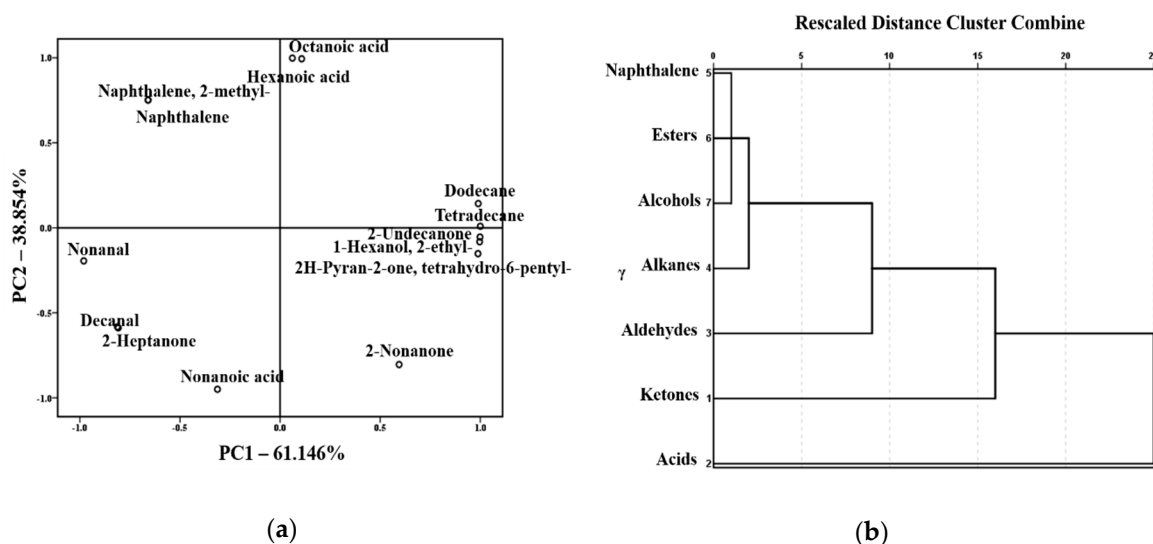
Octanoic acid
Hexanoic acid
Naphthalene, 2-methyl-
Naphthalene
Dodecane
Tetradecane
2-Undecanone
1-Hexanol, 2-ethyl-
2H-Pyran-2-one, tetrahydro-6-pentyl-
Nonanal
Decanal
2-Heptanone
2-Nonanone
Nonanoic acid
1.0
0.5
0.0
-0.5
-1.0
-1.0
-0.5
0.0
0.5
1.0
PC2 – 38.854%
PC1 – 61.146%
(a)

Rescaled Distance Cluster Combine
0
5
10
15
20
2
Naphthalene 5
Esters 6
Alcohols 7
Alkanes 4
Aldehydes 3
Ketones 1
Acids 2
γ
(b)